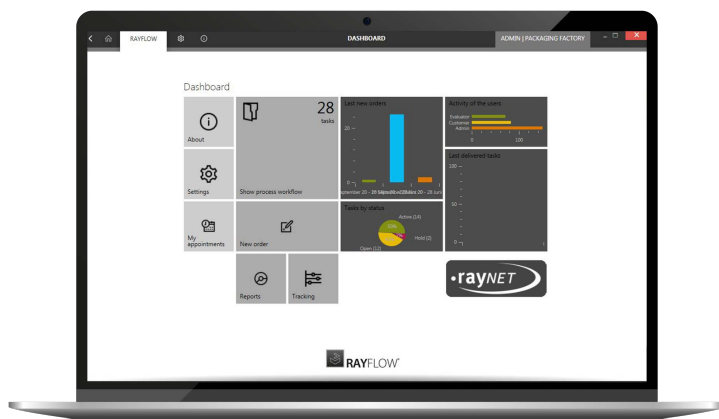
RAYFLOW

DASHBOARD

ADMIN | PACKAGING FACTORY

Dashboard

About

28
tasks

Show process workflow

Last new orders

20

0

Activity of the users

Evaluator
Customer
Admin

0 100

Last delivered tasks

100

50

0

Settings

My appointments

New order

Tasks by status

Active (14)

Hold (2)

Open (12)

•rayNET

Reports

Tracking

RAYFLOW